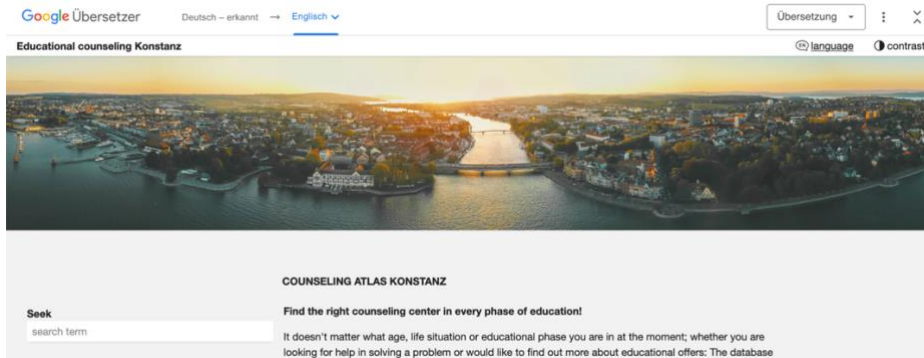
Google Übersetzer Deutsch – erkannt → Englisch

Übersetzung

Educational counseling Konstanz

language contrast

COUNSELING ATLAS KONSTANZ

Seek

search term

Find the right counseling center in every phase of education!

It doesn't matter what age, life situation or educational phase you are in at the moment; whether you are looking for help in solving a problem or would like to find out more about educational offers: The database